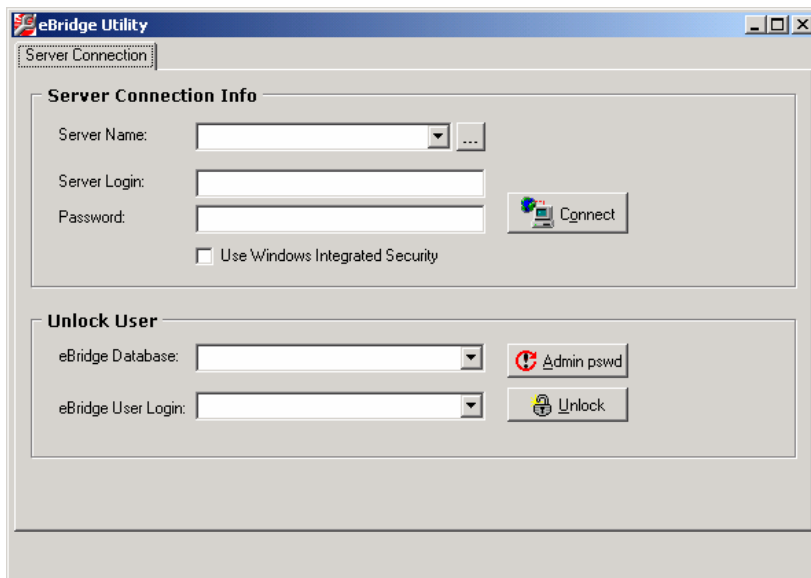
eBridge Utility

Server Connection

Server Connection Info

Server Name:

...

Server Login:

Password:

Connect

Use Windows Integrated Security

Unlock User

eBridge Database:

Admin pswd

eBridge User Login:

Unlock